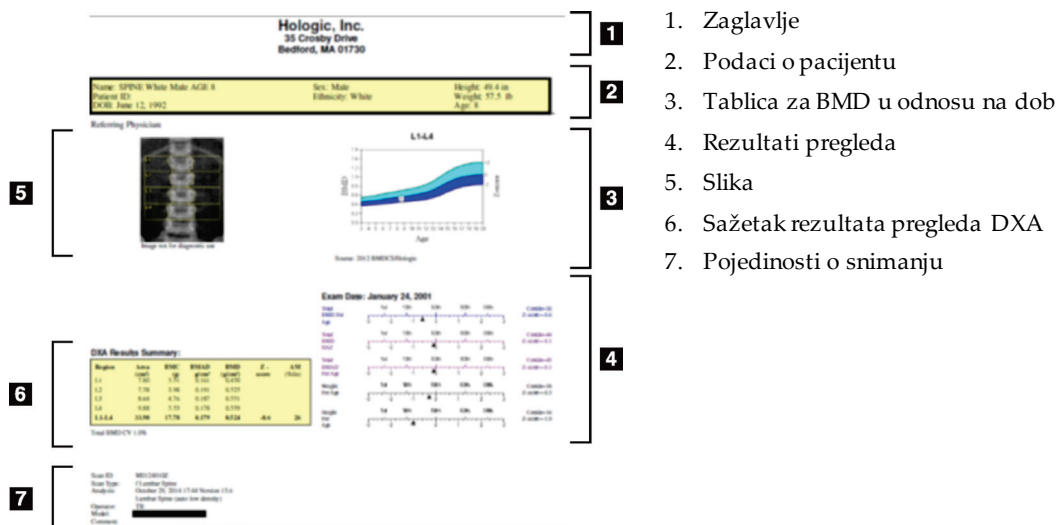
Hologic, Inc.
35 Crosby Drive
Bedford, MA 01730

1

Name: SPINE White Male AGE 8
Patient ID:
DOB: June 12, 1992

Sex: Male
Ethnicity: White

Height: 49.4 in
Weight: 57.5 lb
Age: 8

2

Referring Physician

5

Image not for diagnostic use

L1-L4

BMAD

Age

Source: 2012 BMDCS/Hologic

3

Exam Date: January 24, 2001

4

DXA Results Summary:

6

| Region | Area (cm²) | BMC (g) | BMAD (g/cm³) | BMD (g/cm²) | Z - score | AM (Yrs) |
|---|---|---|---|---|---|---|
| L1 | 7.80 | 3.71 | 0.161 | 0.476 | | |
| L2 | 7.78 | 3.98 | 0.191 | 0.525 | | |
| L3 | 8.64 | 4.76 | 0.187 | 0.551 | | |
| L4 | 9.68 | 5.33 | 0.178 | 0.559 | | |
| L1-L4 | 33.90 | 17.78 | 0.179 | 0.524 | -0.6 | 26 |

Total BMD CV 1.0%

7

Scan ID:
Scan Type:
Analysis:

Operator:
Model:
Comment:

1. Zaglavlje
2. Podaci o pacijentu
3. Tablica za BMD u odnosu na dob
4. Rezultati pregleda
5. Slika
6. Sažetak rezultata pregleda DXA
7. Pojedinosti o snimanju